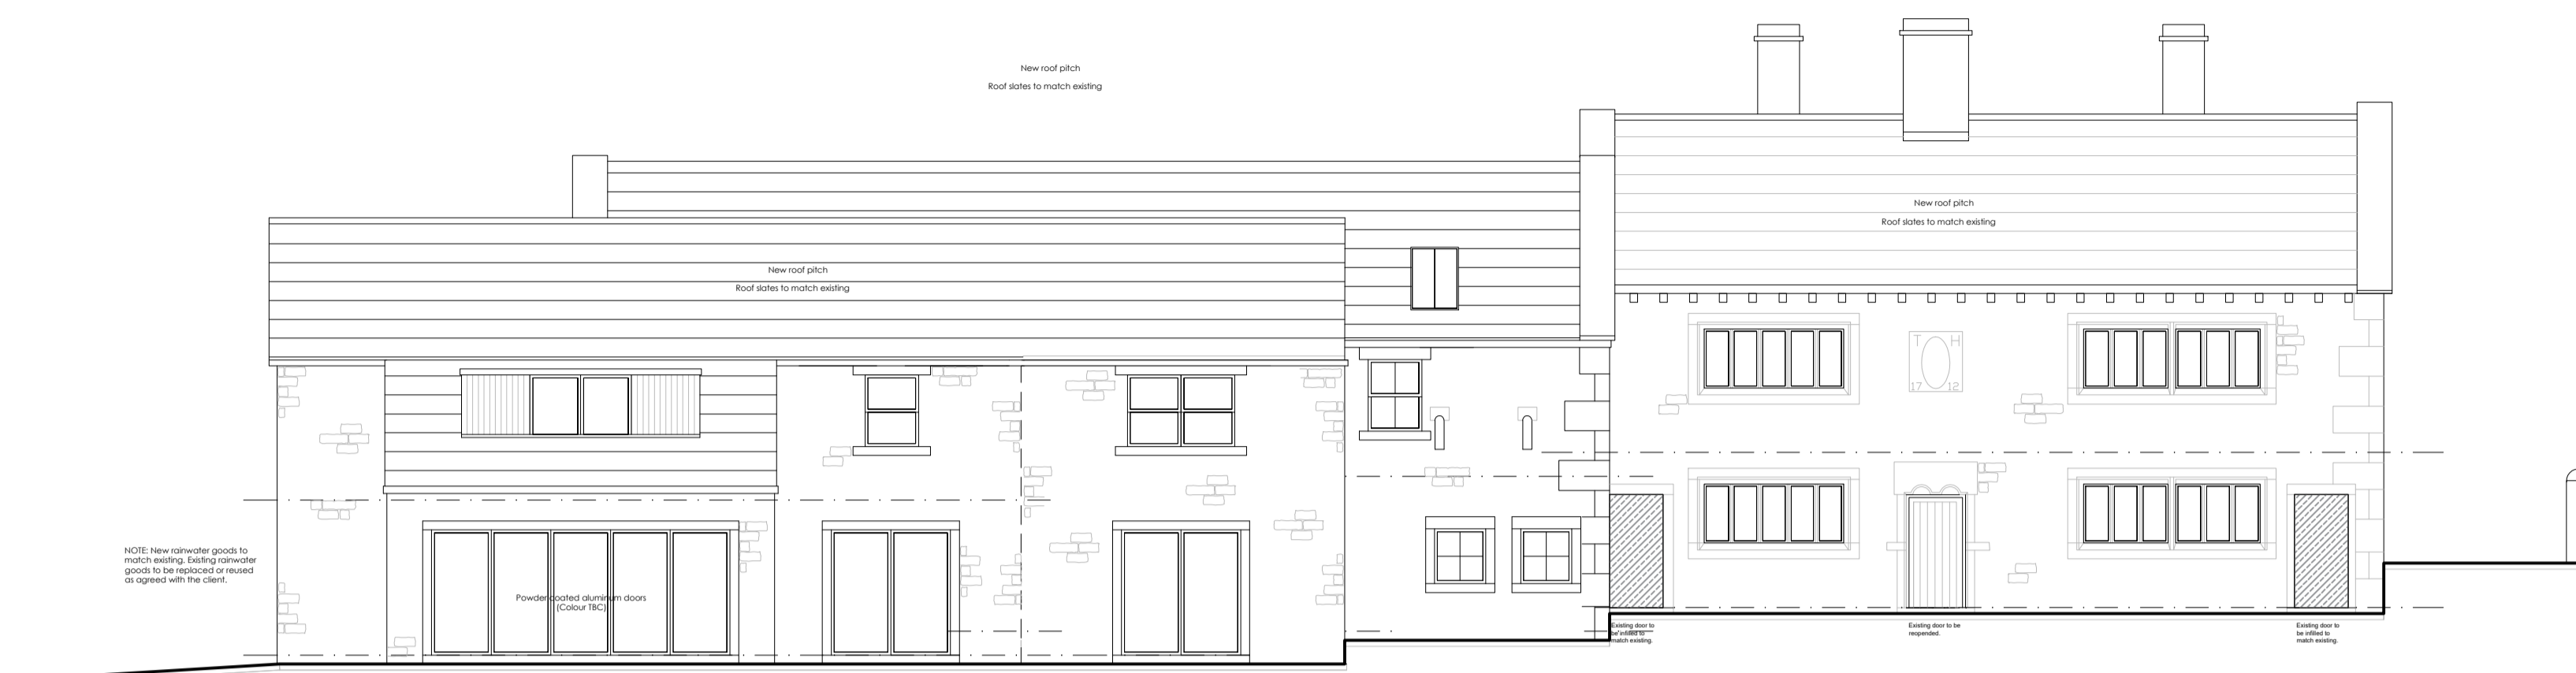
New roof pitch
Roof slates to match existing

New roof pitch
Roof slates to match existing

New roof pitch
Roof slates to match existing

T H
17 12

NOTE: New rainwater goods to match existing. Existing rainwater goods to be replaced or reused as agreed with the client.

Powder coated aluminium doors (Colour TBC)

Existing door to be infilled to match existing.

Existing door to be reopened.

Existing door to be infilled to match existing.